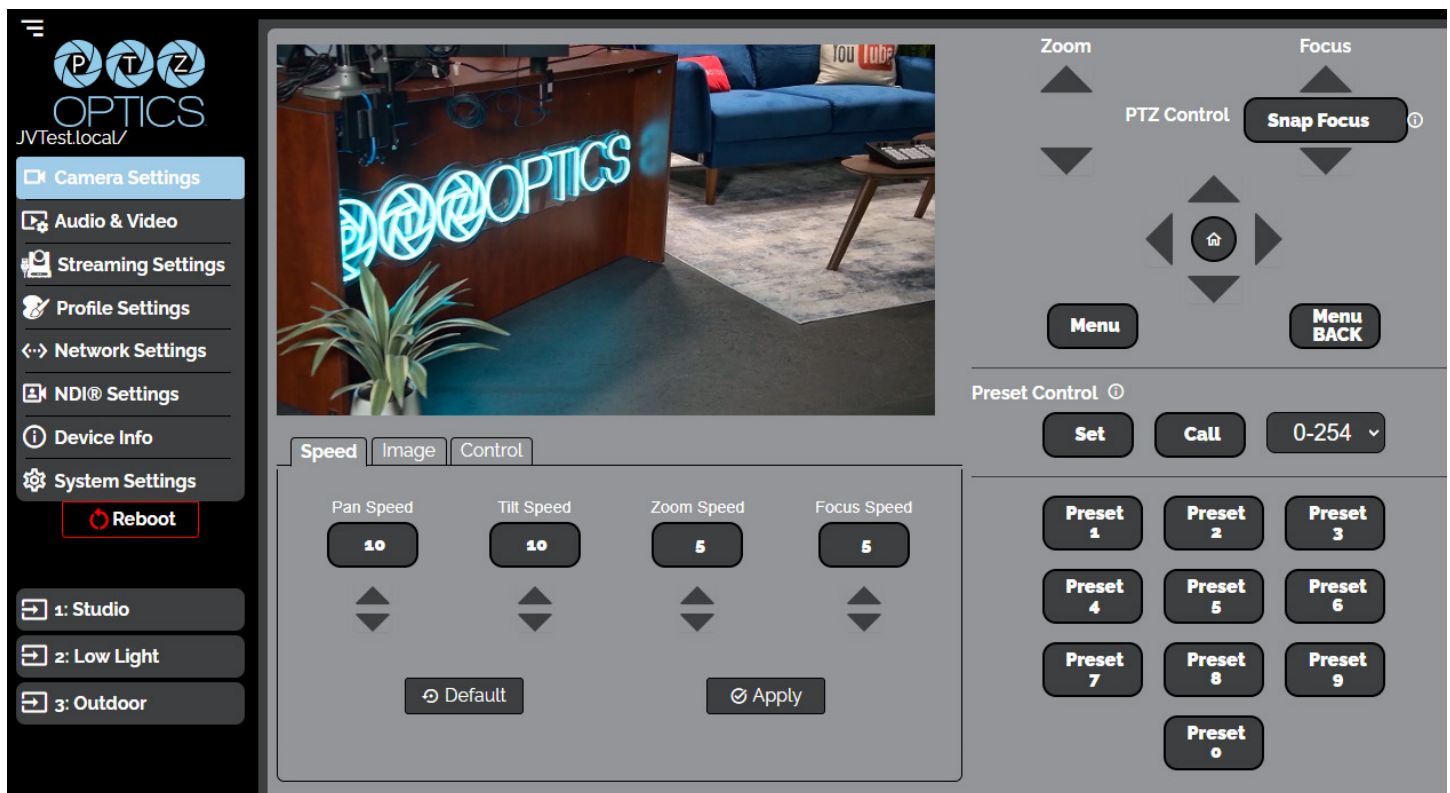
PTZ OPTICS
JVTest.local/

Camera Settings
Audio & Video
Streaming Settings
Profile Settings
Network Settings
NDI® Settings
Device Info
System Settings
Reboot

1: Studio
2: Low Light
3: Outdoor

YouTube
PTZOPTICS

Speed Image Control

Pan Speed
10
Tilt Speed
10
Zoom Speed
5
Focus Speed
5

Default
Apply

Zoom
Focus
PTZ Control
Snap Focus

Menu
Menu BACK

Preset Control
Set
Call
0-254

Preset 1
Preset 2
Preset 3
Preset 4
Preset 5
Preset 6
Preset 7
Preset 8
Preset 9
Preset 0